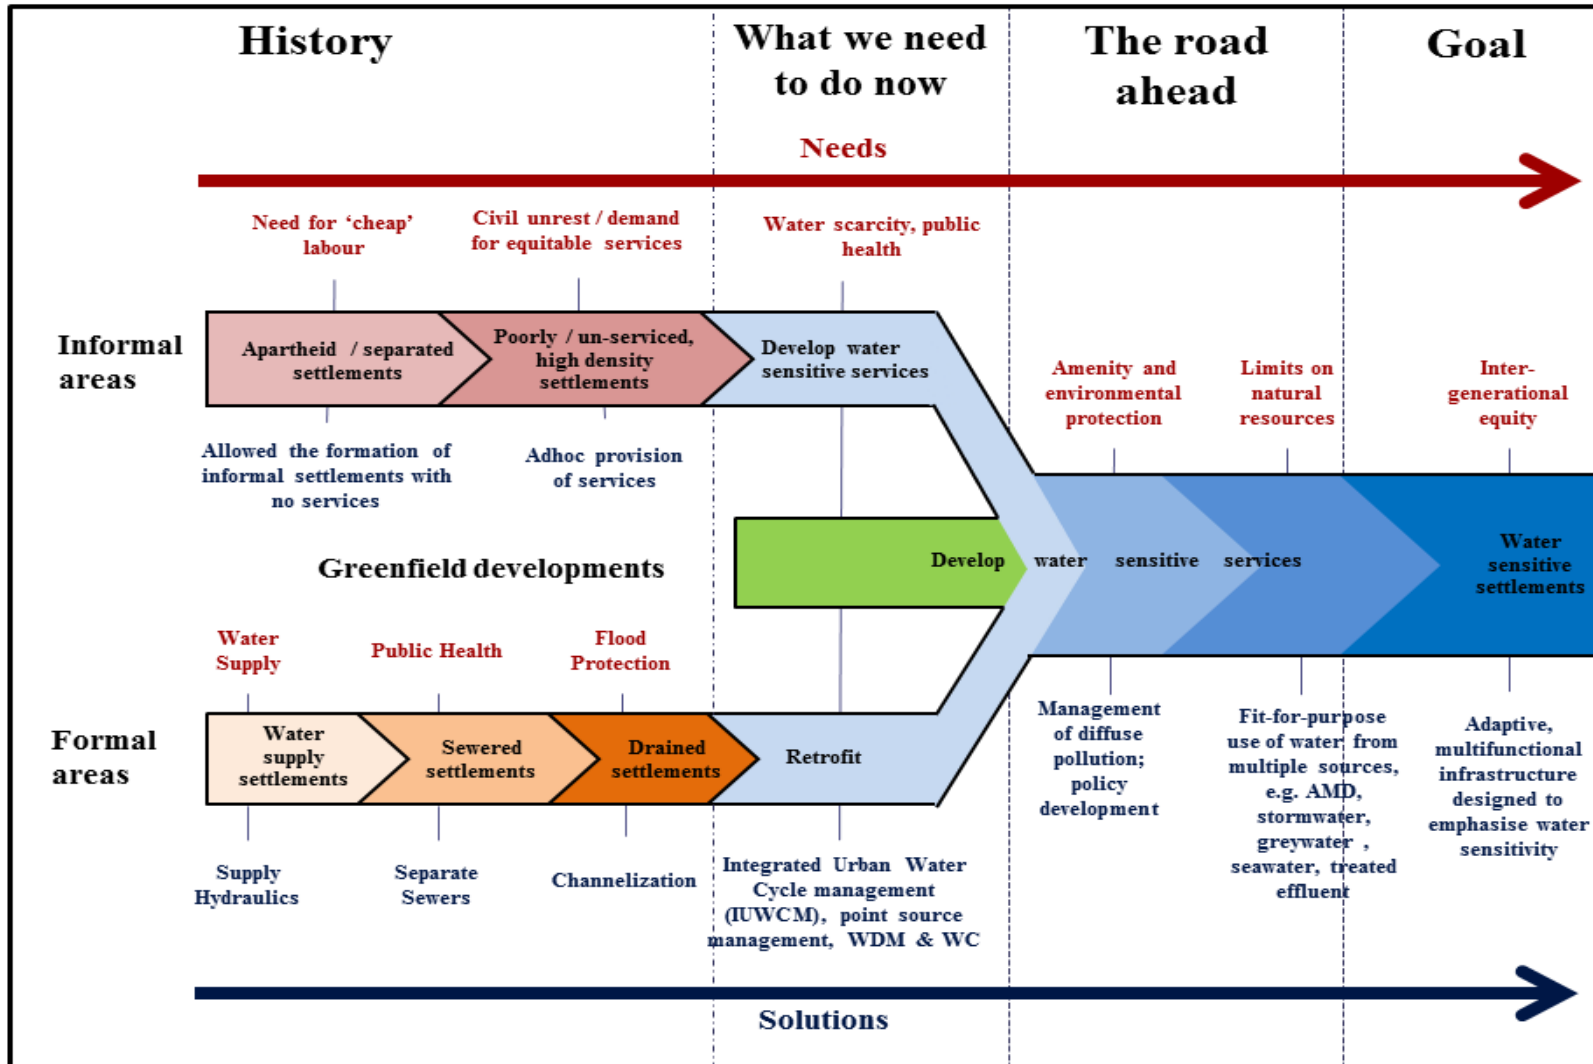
History

What we need to do now

The road ahead

Goal

Needs

Need for 'cheap' labour

Civil unrest / demand for equitable services

Water scarcity, public health

Informal areas

Apartheid / separated settlements

Poorly / un-serviced, high density settlements

Develop water sensitive services

Amenity and environmental protection

Limits on natural resources

Inter-generational equity

Allowed the formation of informal settlements with no services

Adhoc provision of services

Greenfield developments

Develop water sensitive services

Water sensitive settlements

Water Supply

Public Health

Flood Protection

Formal areas

Water supply settlements

Sewered settlements

Drained settlements

Retrofit

Management of diffuse pollution; policy development

Fit-for-purpose use of water from multiple sources, e.g. AMD, stormwater, greywater , seawater, treated effluent

Adaptive, multifunctional infrastructure designed to emphasise water sensitivity

Supply Hydraulics

Separate Sewers

Channelization

Integrated Urban Water Cycle management (IUWCM), point source management, WDM & WC

Solutions